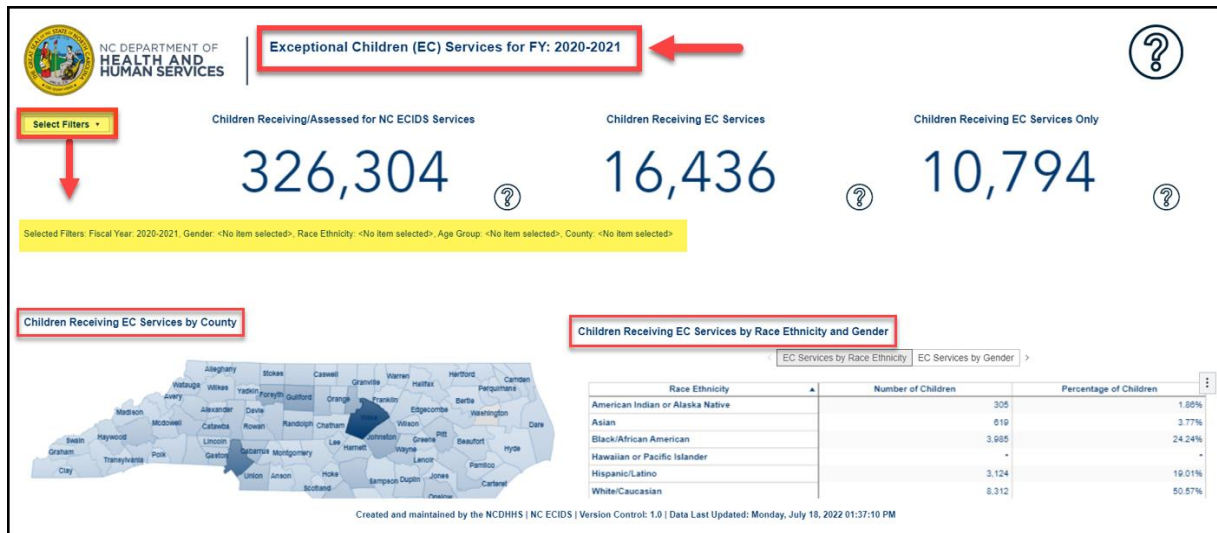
NC DEPARTMENT OF HEALTH AND HUMAN SERVICES

Exceptional Children (EC) Services for FY: 2020-2021

Select Filters

Children Receiving/Assessed for NC ECIDS Services
326,304

Children Receiving EC Services
16,436

Children Receiving EC Services Only
10,794

Selected Filters: Fiscal Year: 2020-2021, Gender: <No item selected>, Race Ethnicity: <No item selected>, Age Group: <No item selected>, County: <No item selected>

Children Receiving EC Services by County

Alleghany Stokes Caswell Warren Hertford Watauga Wilkes Yadkin Forsyth Guilford Granville Halifax Camden Perquimans Avery Franklin Orange Bertie Madison Alexander Davie Edgecombe Washington Mcdowell Catawba Rowan Randolph Chatham Wilson Dare Swain Haywood Lincoln Lee Johnston Greene Pitt Beaufort Graham Transylvania Polk Gaston Cabarrus Montgomery Harnett Wayne Hyde Clay Union Anson Hoke Lenoir Pamlico Scotland Sampson Duplin Jones Carteret Onslow

Children Receiving EC Services by Race Ethnicity and Gender

EC Services by Race Ethnicity | EC Services by Gender

| Race Ethnicity | Number of Children | Percentage of Children |
|---|---|---|
| American Indian or Alaska Native | 305 | 1.86% |
| Asian | 619 | 3.77% |
| Black/African American | 3,985 | 24.24% |
| Hawaiian or Pacific Islander | - | - |
| Hispanic/Latino | 3,124 | 19.01% |
| White/Caucasian | 8,312 | 50.57% |

Created and maintained by the NCDHHS | NC ECIDS | Version Control: 1.0 | Data Last Updated: Monday, July 18, 2022 01:37:10 PM